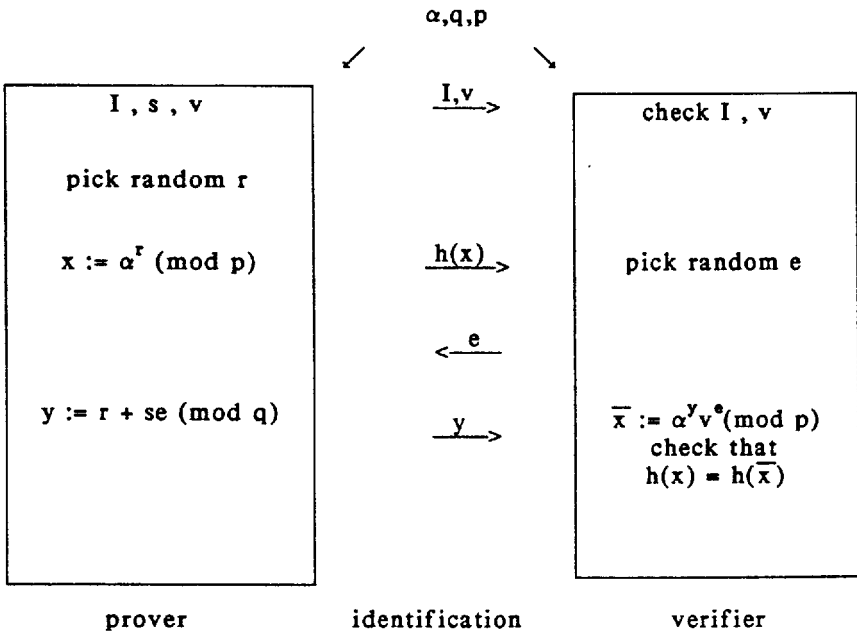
$\alpha$,q,p

I , s , v

pick random r

x := $\alpha^r$ (mod p)

y := r + se (mod q)

I,v

h(x)

e

y

check I , v

pick random e

$\overline{x}$ := $\alpha^y v^e$(mod p)
check that
h(x) = h($\overline{x}$)

prover

identification

verifier